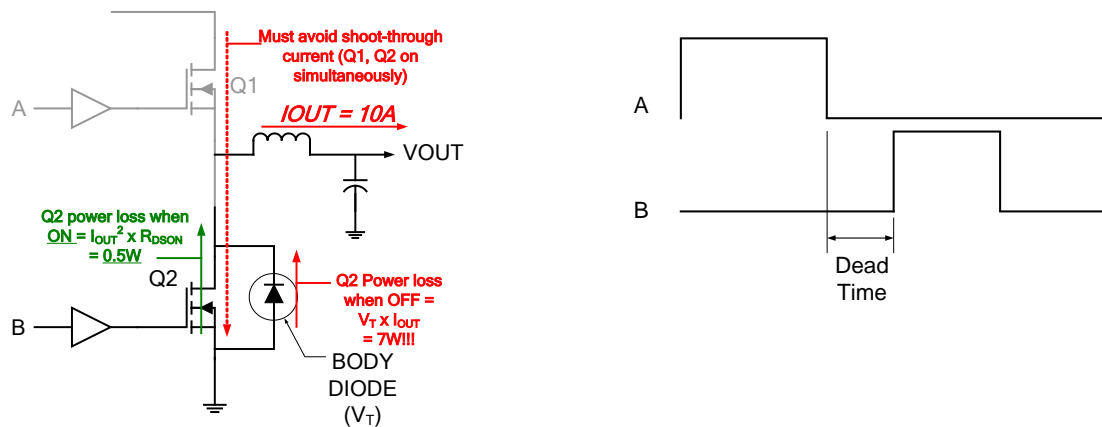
Must avoid shoot-through current (Q1, Q2 on simultaneously)

Q1

A

IOUT = 10A

VOUT

Q2 power loss when ON = $I_{OUT}^2$ x $R_{DSON}$ = 0.5W

Q2

B

Q2 Power loss when OFF = $V_T$ x $I_{OUT}$ = 7W!!!

BODY DIODE ($V_T$)

A

B

Dead Time